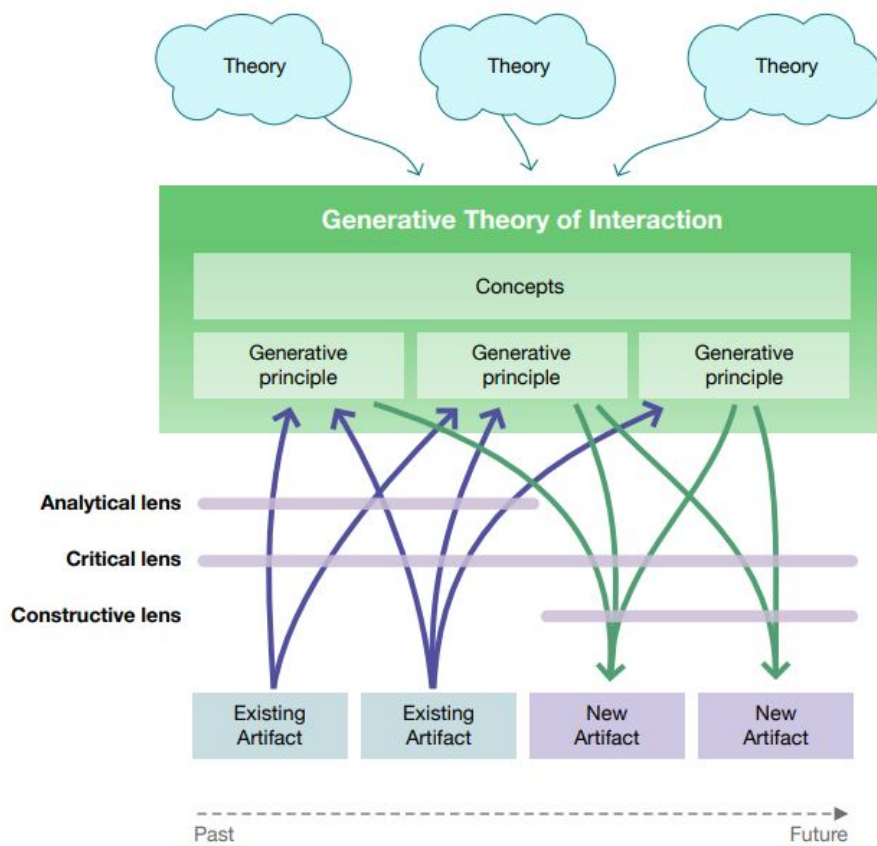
Theory

Theory

Theory

Generative Theory of Interaction

Concepts

Generative principle

Generative principle

Generative principle

Analytical lens

Critical lens

Constructive lens

Existing Artifact

Existing Artifact

New Artifact

New Artifact

Past

Future